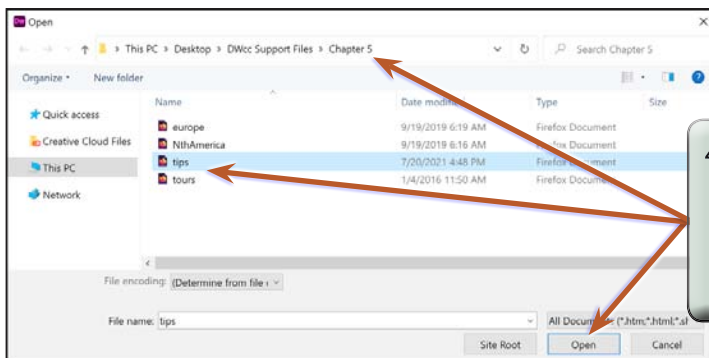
Open

This PC > Desktop > DWcc Support Files > Chapter 5

Search Chapter 5

Organize ▾ New folder

Quick access
Creative Cloud Files
This PC
Network

| Name | Date modified | Type | Size |
|---|---|---|---|
| europe | 9/19/2019 6:19 AM | Firefox Document | |
| NthAmerica | 9/19/2019 6:16 AM | Firefox Document | |
| tips | 7/20/2021 4:48 PM | Firefox Document | |
| tours | 1/4/2016 11:50 AM | Firefox Document | |

File encoding: (Determine from file

File name: tips

All Documents (*.htm;*.html;*.sl

Site Root Open Cancel

4